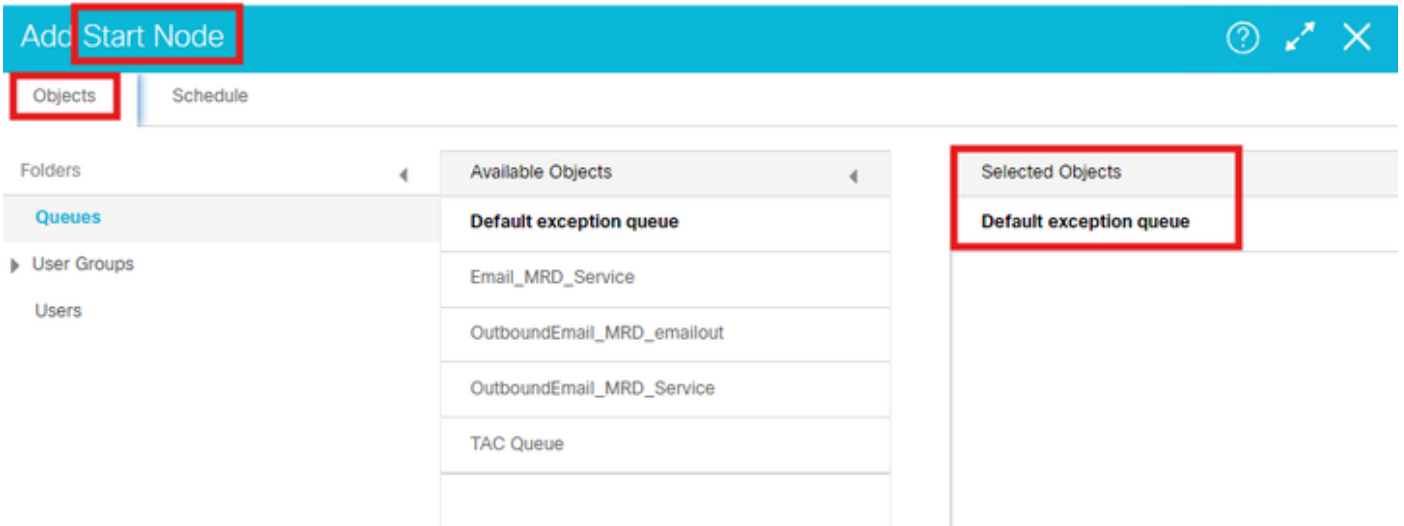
Add Start Node

Objects
Schedule

Folders
Queues
User Groups
Users

Available Objects
Default exception queue
Email_MRD_Service
OutboundEmail_MRD_emailout
OutboundEmail_MRD_Service
TAC Queue

Selected Objects
Default exception queue